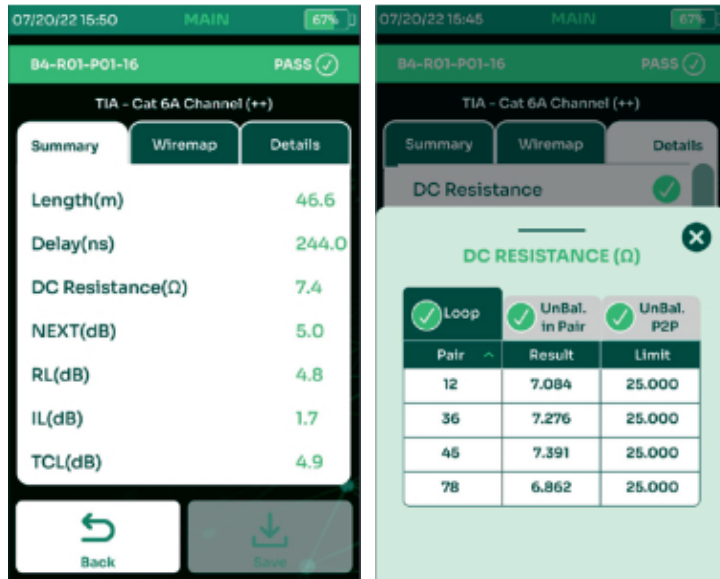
07/20/22 15:50 MAIN 67%

B4-R01-P01-16 PASS

TIA - Cat 6A Channel (++)

Summary Wiremap Details

| | |
|---|---|
| Length(m) | 46.6 |
| Delay(ns) | 244.0 |
| DC Resistance(Ω) | 7.4 |
| NEXT(dB) | 5.0 |
| RL(dB) | 4.8 |
| IL(dB) | 1.7 |
| TCL(dB) | 4.9 |

Back Save

07/20/22 15:45 MAIN 67%

B4-R01-P01-16 PASS

TIA - Cat 6A Channel (++)

Summary Wiremap Details

DC Resistance

DC RESISTANCE (Ω)

Loop UnBal. in Pair UnBal. P2P

| Pair | Result | Limit |
|---|---|---|
| 12 | 7.084 | 25.000 |
| 36 | 7.276 | 25.000 |
| 45 | 7.391 | 25.000 |
| 78 | 6.862 | 25.000 |